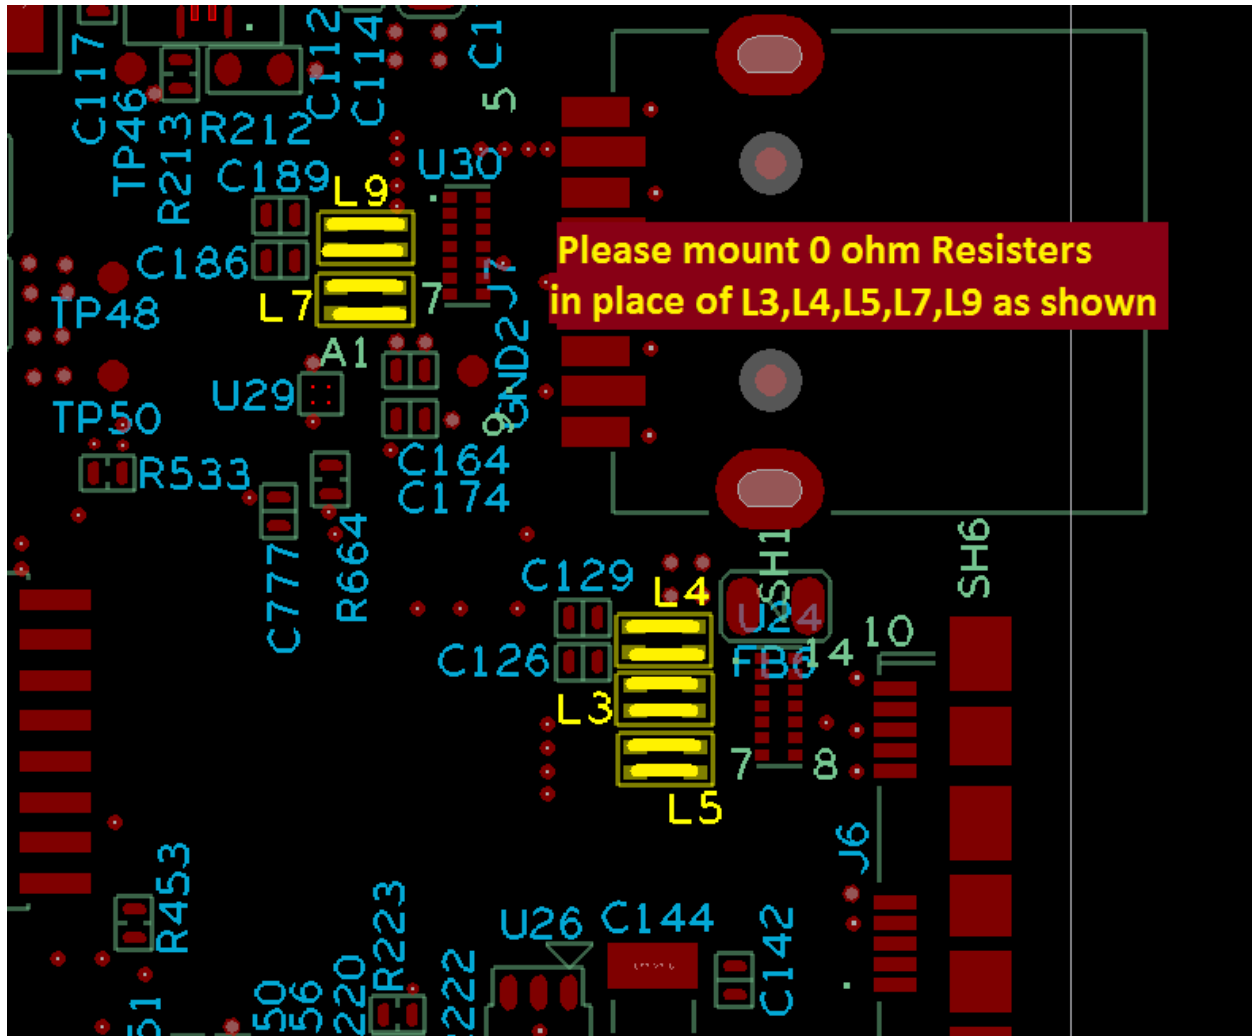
Please mount 0 ohm Resisters in place of L3,L4,L5,L7,L9 as shown

C117
TP46
R213
R212
C12
C114
C1
5
C189
L9
U30
C186
TP48
L7
7
J7
A1
GND2
U29
TP50
9
R533
C164
C174
C777
R664
C129
L4
SH1
SH6
U24
C126
FB6
14
10
L3
7
8
L5
J6
R453
R223
U26
C144
C142
51
50
56
220
222